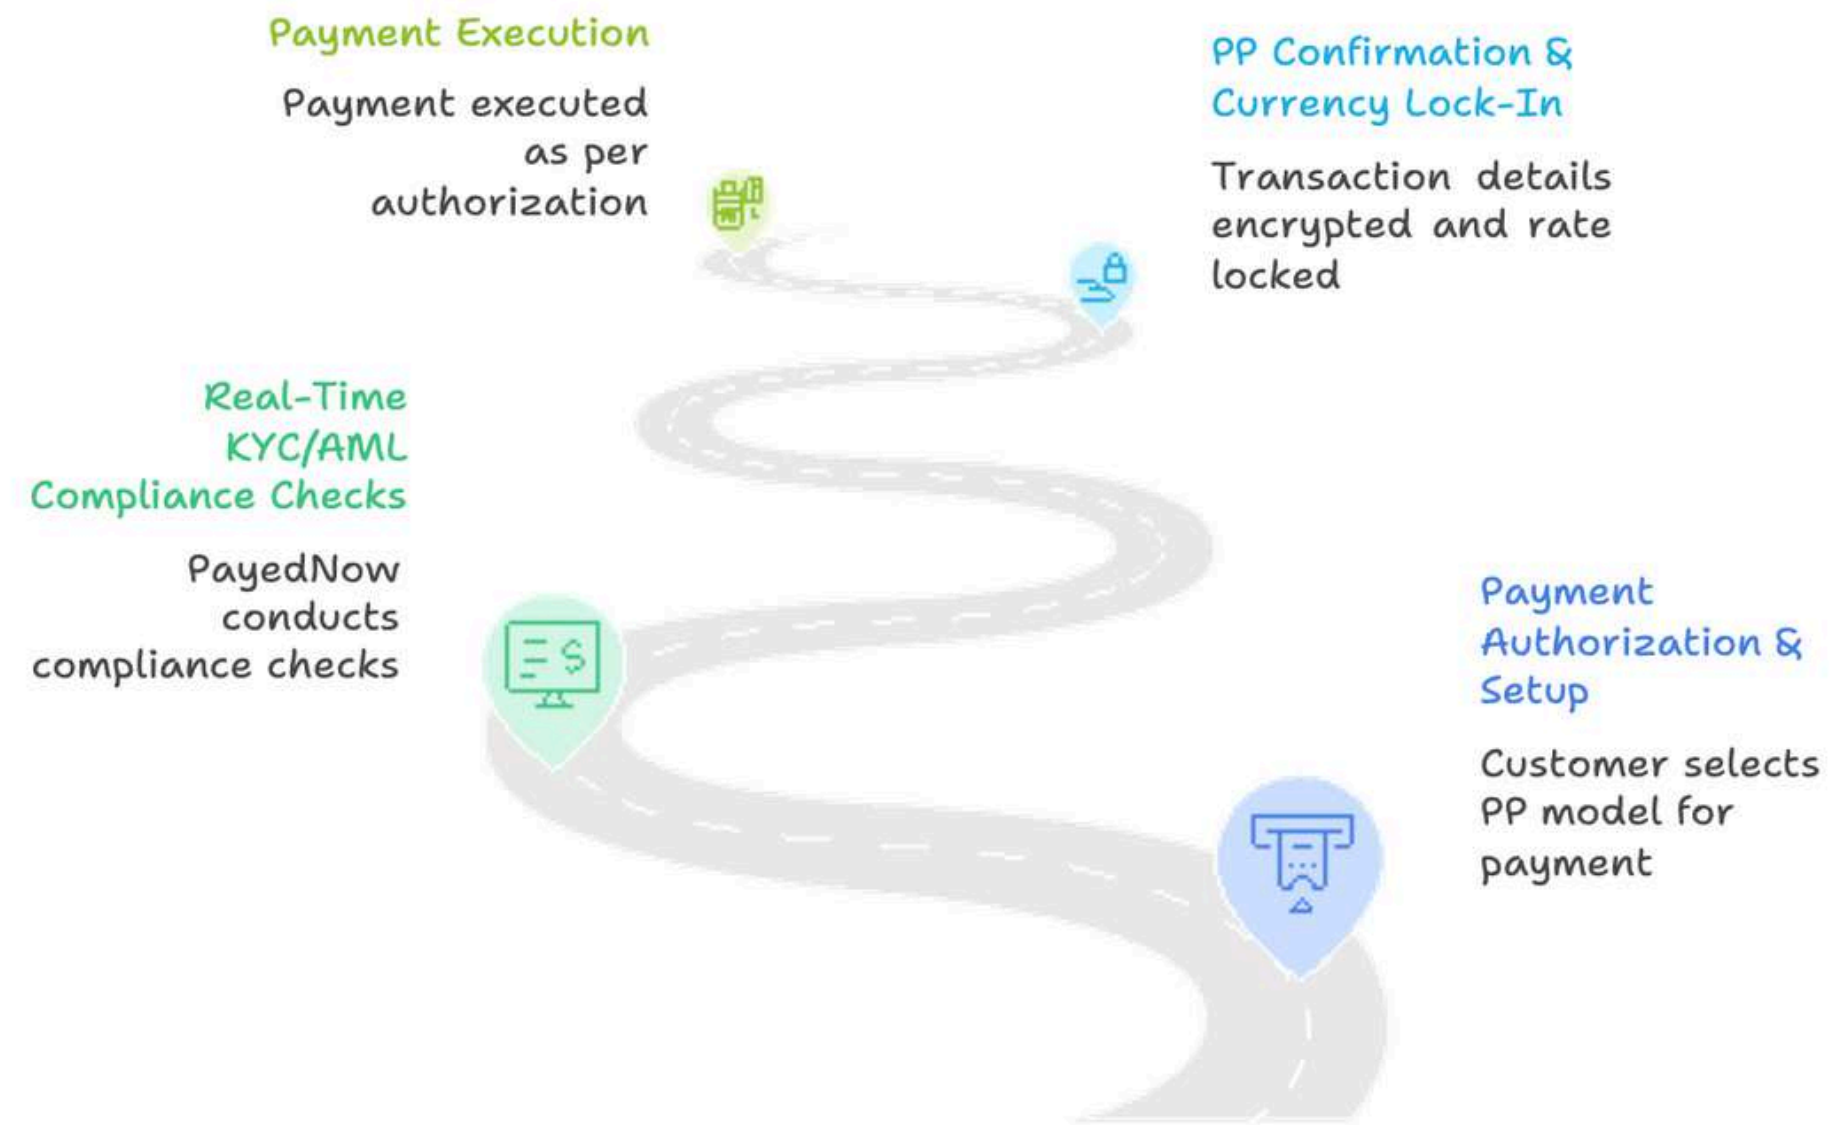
Payment Execution

Payment executed as per authorization

PP Confirmation & Currency Lock-In

Transaction details encrypted and rate locked

Real-Time KYC/AML Compliance Checks

PayedNow conducts compliance checks

Payment Authorization & Setup

Customer selects PP model for payment